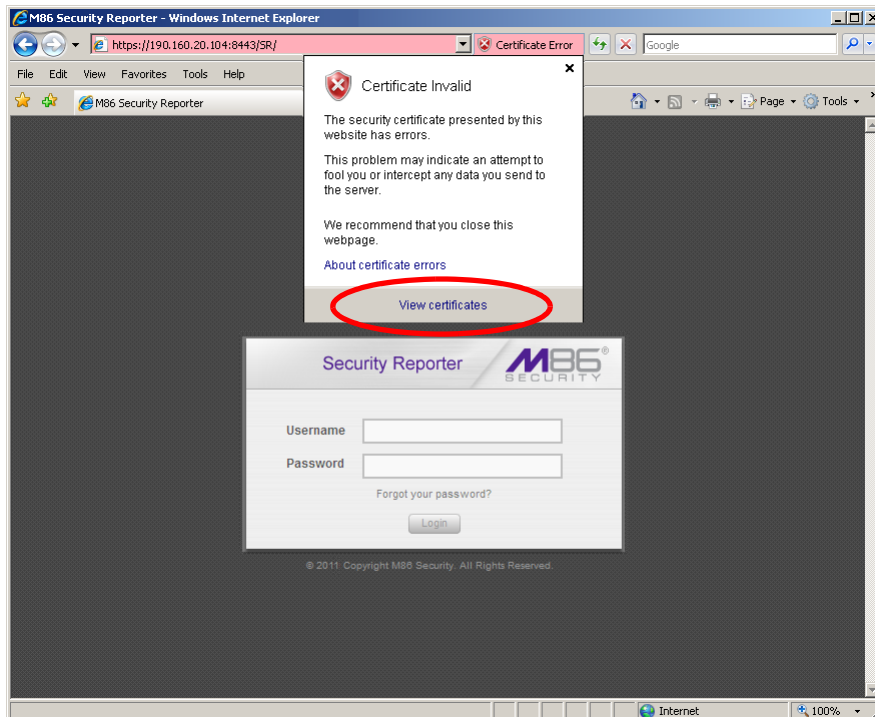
M86 Security Reporter - Windows Internet Explorer

https://190.160.20.104:8443/SR/

Certificate Error

Google

File Edit View Favorites Tools Help

M86 Security Reporter

Page Tools

Certificate Invalid

The security certificate presented by this website has errors.

This problem may indicate an attempt to fool you or intercept any data you send to the server.

We recommend that you close this webpage.

About certificate errors

View certificates

Security Reporter

M86 SECURITY

Username

Password

Forgot your password?

Login

© 2011 Copyright M86 Security. All Rights Reserved.

Internet

100%